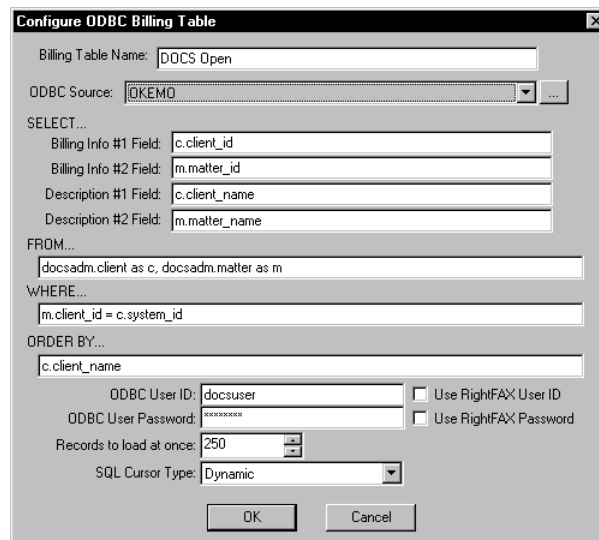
Configure ODBC Billing Table

Billing Table Name: DOCS Open

ODBC Source: OKEMO ...

SELECT...

Billing Info #1 Field: c.client_id

Billing Info #2 Field: m.matter_id

Description #1 Field: c.client_name

Description #2 Field: m.matter_name

FROM...

docsadm.client as c, docsadm.matter as m

WHERE...

m.client_id = c.system_id

ORDER BY...

c.client_name

ODBC User ID: docsuser

Use RightFAX User ID

ODBC User Password: ********

Use RightFAX Password

Records to load at once: 250

SQL Cursor Type: Dynamic

OK

Cancel